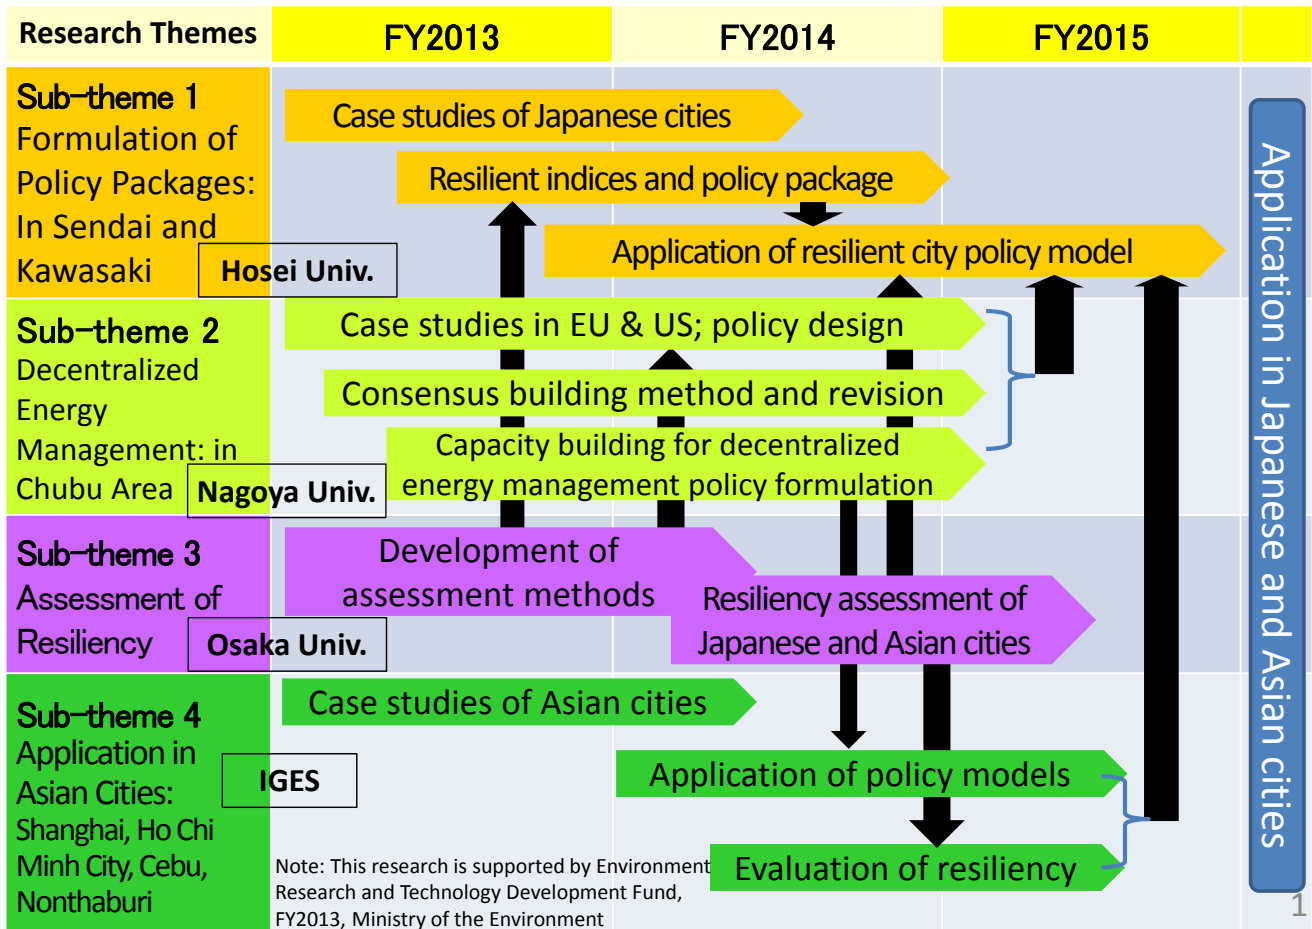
Research Themes | FY2013 | FY2014 | FY2015

Sub-theme 1
Formulation of Policy Packages: In Sendai and Kawasaki
Hosei Univ.

Case studies of Japanese cities

Resilient indices and policy package

Application of resilient city policy model

Sub-theme 2
Decentralized Energy Management: in Chubu Area
Nagoya Univ.

Case studies in EU & US; policy design

Consensus building method and revision

Capacity building for decentralized energy management policy formulation

Sub-theme 3
Assessment of Resiliency
Osaka Univ.

Development of assessment methods

Resiliency assessment of Japanese and Asian cities

Sub-theme 4
Application in Asian Cities: Shanghai, Ho Chi Minh City, Cebu, Nonthaburi
IGES

Case studies of Asian cities

Application of policy models

Evaluation of resiliency

Application in Japanese and Asian cities

Note: This research is supported by Environment Research and Technology Development Fund, FY2013, Ministry of the Environment

1